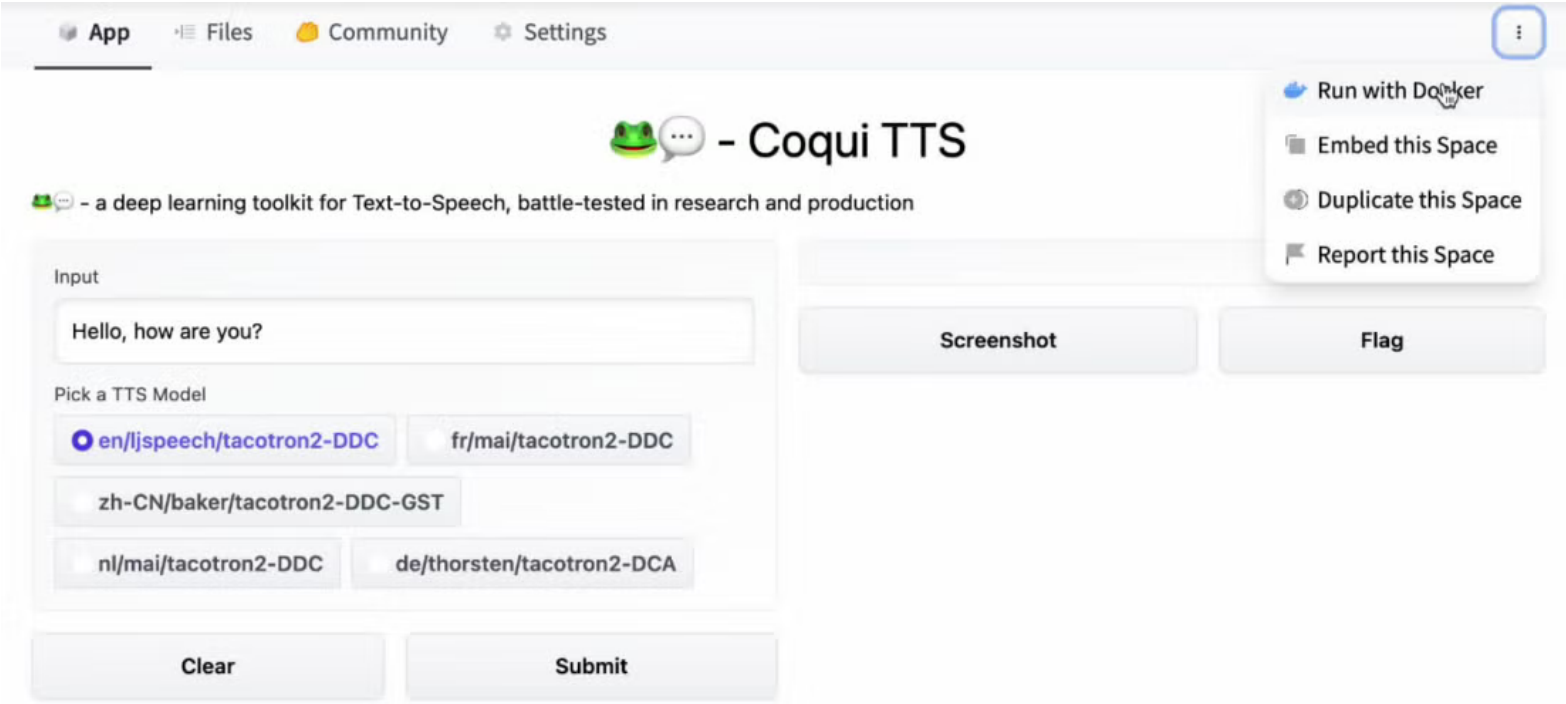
App Files Community Settings

Run with Docker
Embed this Space
Duplicate this Space
Report this Space

🐸💬 - Coqui TTS

🐸💬 - a deep learning toolkit for Text-to-Speech, battle-tested in research and production

Input

Hello, how are you?

Pick a TTS Model

en/ljspeech/tacotron2-DDC
fr/mai/tacotron2-DDC
zh-CN/baker/tacotron2-DDC-GST
nl/mai/tacotron2-DDC
de/thorsten/tacotron2-DCA

Clear
Submit

Screenshot
Flag